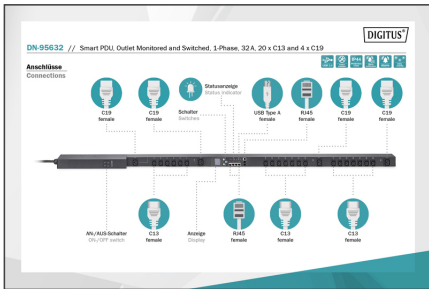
DIGITUS®

DN-95632 // Smart PDU, Outlet Monitored and Switched, 1-Phase, 32 A, 20 x C13 and 4 x C19

Anschlüsse
Connections

C19 female

C19 female

Statusanzeige
Status indicator

Schalter
Switches

USB Type A female

RJ45 female

C19 female

C19 female

AN-/AUS-Schalter
ON/OFF switch

C13 female

Anzeige
Display

RJ45 female

C13 female

C13 female